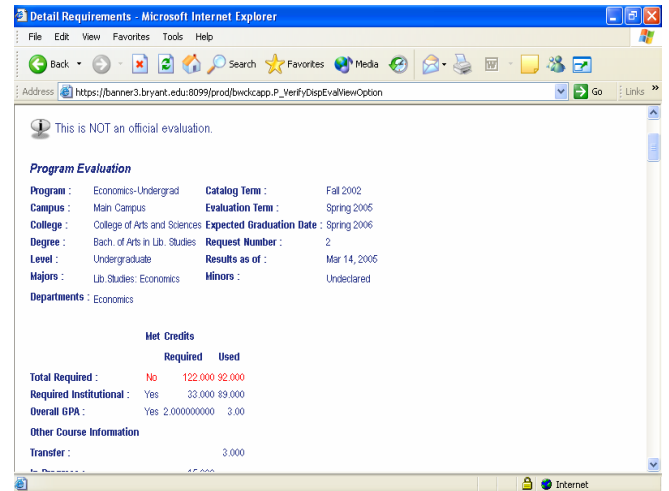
Detail Requirements - Microsoft Internet Explorer

File Edit View Favorites Tools Help

Back Search Favorites Media

Address https://banner3.bryant.edu:8099/prod/bwckcapp.P_VerifyDispEvalViewOption Go Links »

This is NOT an official evaluation.

Program Evaluation

| | | | |
|---|---|---|---|
| Program : | Economics-Undergrad | Catalog Term : | Fall 2002 |
| Campus : | Main Campus | Evaluation Term : | Spring 2005 |
| College : | College of Arts and Sciences | Expected Graduation Date : | Spring 2006 |
| Degree : | Bach. of Arts in Lib. Studies | Request Number : | 2 |
| Level : | Undergraduate | Results as of : | Mar 14, 2005 |
| Majors : | Lib.Studies: Economics | Minors : | Undeclared |
| Departments : | Economics | | |

| | Met | Credits Required | Used |
|---|---|---|---|
| Total Required : | No | 122.000 | 92.000 |
| Required Institutional : | Yes | 33.000 | 89.000 |
| Overall GPA : | Yes | 2.000000000 | 3.00 |

Other Course Information

| | | |
|---|---|---|
| Transfer : | | 3.000 |
| In Progress : | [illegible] | |

Internet